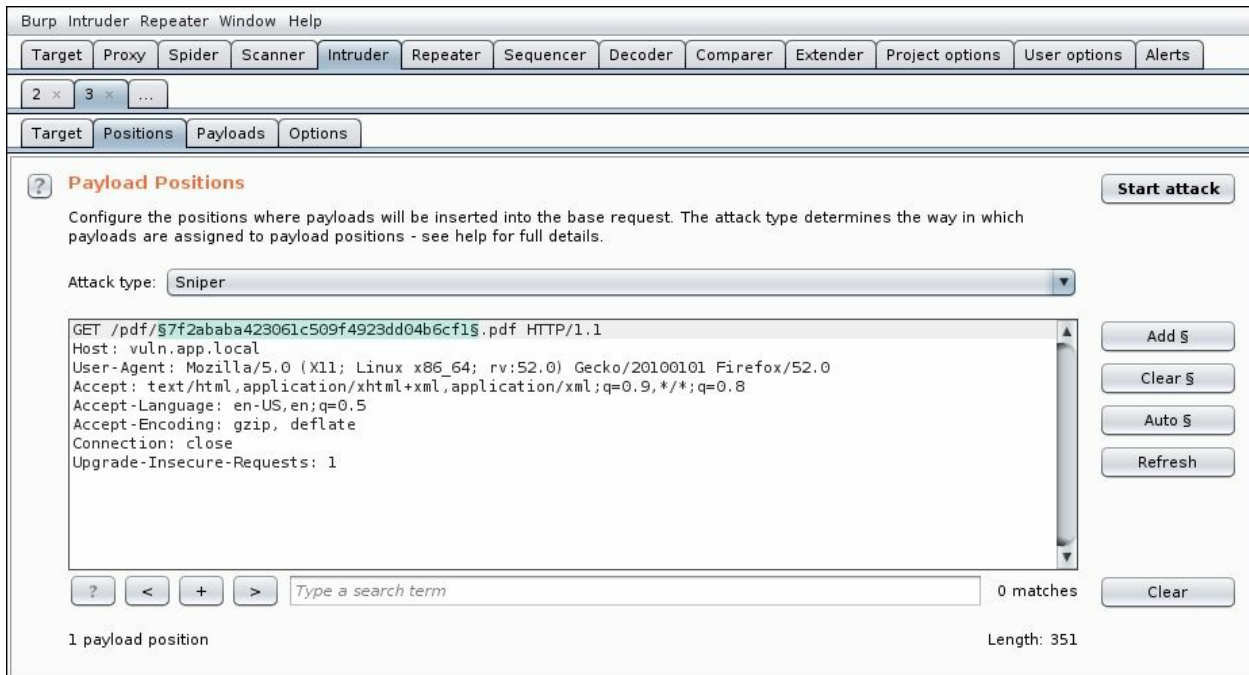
Burp Intruder Repeater Window Help

Target | Proxy | Spider | Scanner | Intruder | Repeater | Sequencer | Decoder | Comparer | Extender | Project options | User options | Alerts

2 × | 3 × | ...

Target | Positions | Payloads | Options

?

Payload Positions

Start attack

Configure the positions where payloads will be inserted into the base request. The attack type determines the way in which payloads are assigned to payload positions - see help for full details.

Attack type: Sniper

GET /pdf/§7f2ababa423061c509f4923dd04b6cf1§.pdf HTTP/1.1
Host: vuln.app.local
User-Agent: Mozilla/5.0 (X11; Linux x86_64; rv:52.0) Gecko/20100101 Firefox/52.0
Accept: text/html,application/xhtml+xml,application/xml;q=0.9,*/*;q=0.8
Accept-Language: en-US,en;q=0.5
Accept-Encoding: gzip, deflate
Connection: close
Upgrade-Insecure-Requests: 1

Add §

Clear §

Auto §

Refresh

? | < | + | > | Type a search term | 0 matches

Clear

1 payload position

Length: 351